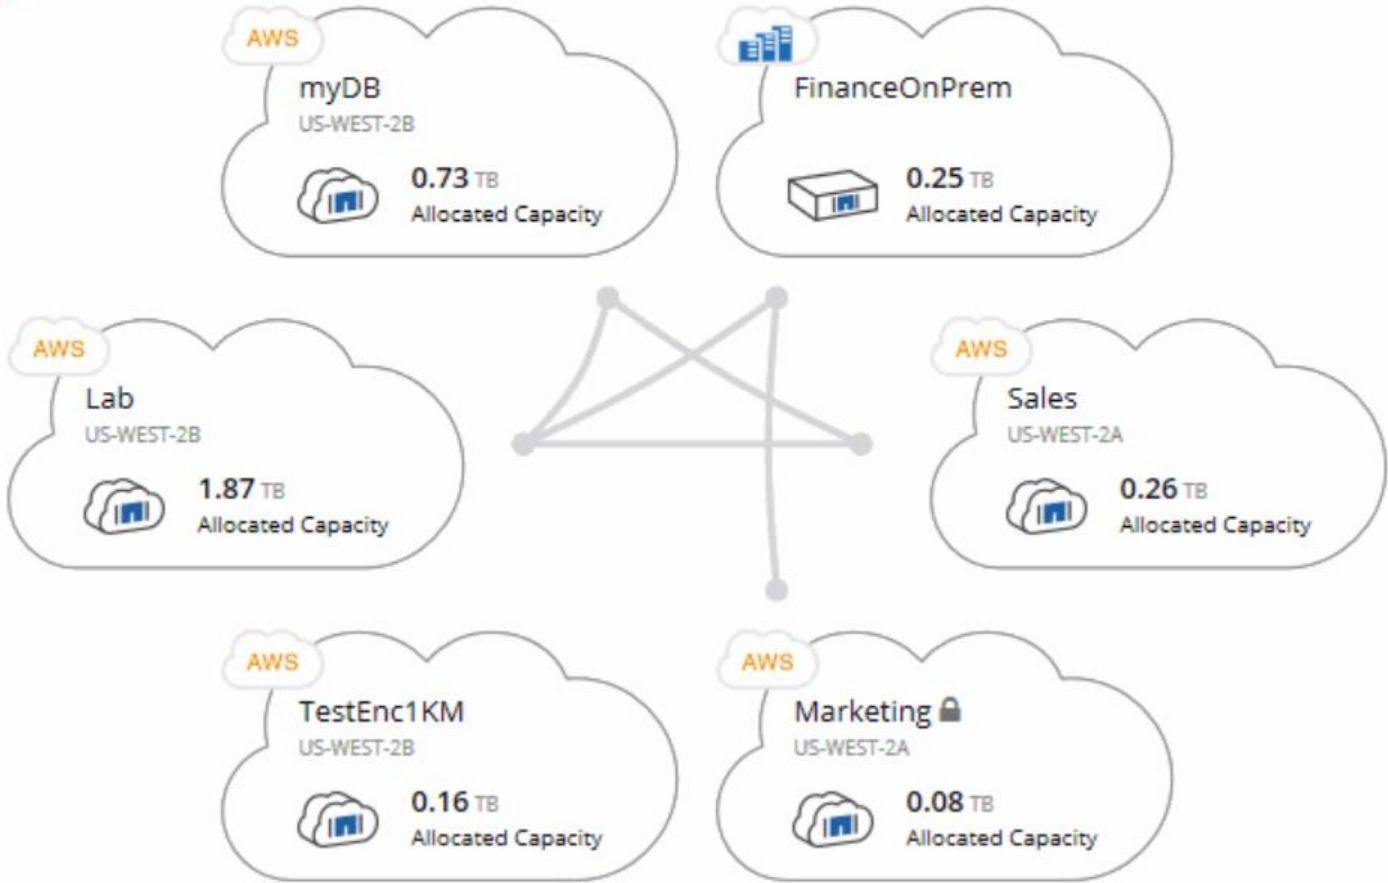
AWS
myDB
US-WEST-2B
0.73 TB
Allocated Capacity

FinanceOnPrem
0.25 TB
Allocated Capacity

AWS
Lab
US-WEST-2B
1.87 TB
Allocated Capacity

AWS
Sales
US-WEST-2A
0.26 TB
Allocated Capacity

AWS
TestEnc1KM
US-WEST-2B
0.16 TB
Allocated Capacity

AWS
Marketing
US-WEST-2A
0.08 TB
Allocated Capacity